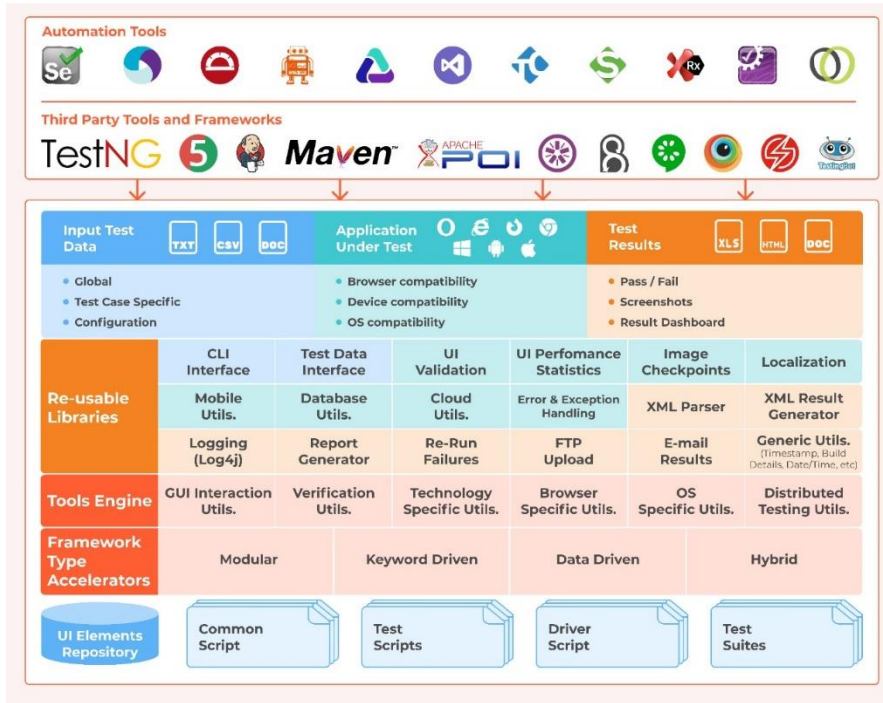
Automation Tools

Se

Third Party Tools and Frameworks

TestNG Maven APACHE POI TestingBot

Input Test Data TXT CSV DOC

Application Under Test

Test Results XLS HTML DOC

- Global
- Test Case Specific
- Configuration

- Browser compatibility
- Device compatibility
- OS compatibility

- Pass / Fail
- Screenshots
- Result Dashboard

| Re-usable Libraries | CLI Interface | Test Data Interface | UI Validation | UI Perfomance Statistics | Image Checkpoints | Localization |
|---|---|---|---|---|---|---|
| | Mobile Utils. | Database Utils. | Cloud Utils. | Error & Exception Handling | XML Parser | XML Result Generator |
| | Logging (Log4j) | Report Generator | Re-Run Failures | FTP Upload | E-mail Results | Generic Utils. (Timestamp, Build Details, Date/Time, etc) |
| Tools Engine | GUI Interaction Utils. | Verification Utils. | Technology Specific Utils. | Browser Specific Utils. | OS Specific Utils. | Distributed Testing Utils. |

| Framework Type Accelerators | Modular | Keyword Driven | Data Driven | Hybrid |
|---|---|---|---|---|

UI Elements Repository

Common Script

Test Scripts

Driver Script

Test Suites